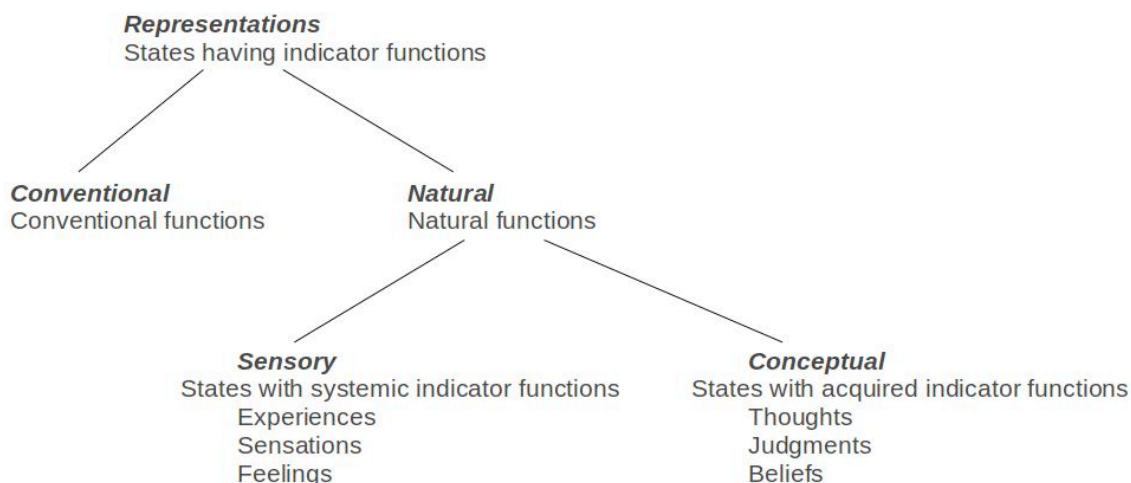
Representations
States having indicator functions

Conventional
Conventional functions

Natural
Natural functions

Sensory
States with systemic indicator functions
Experiences
Sensations
Feelings

Conceptual
States with acquired indicator functions
Thoughts
Judgments
Beliefs